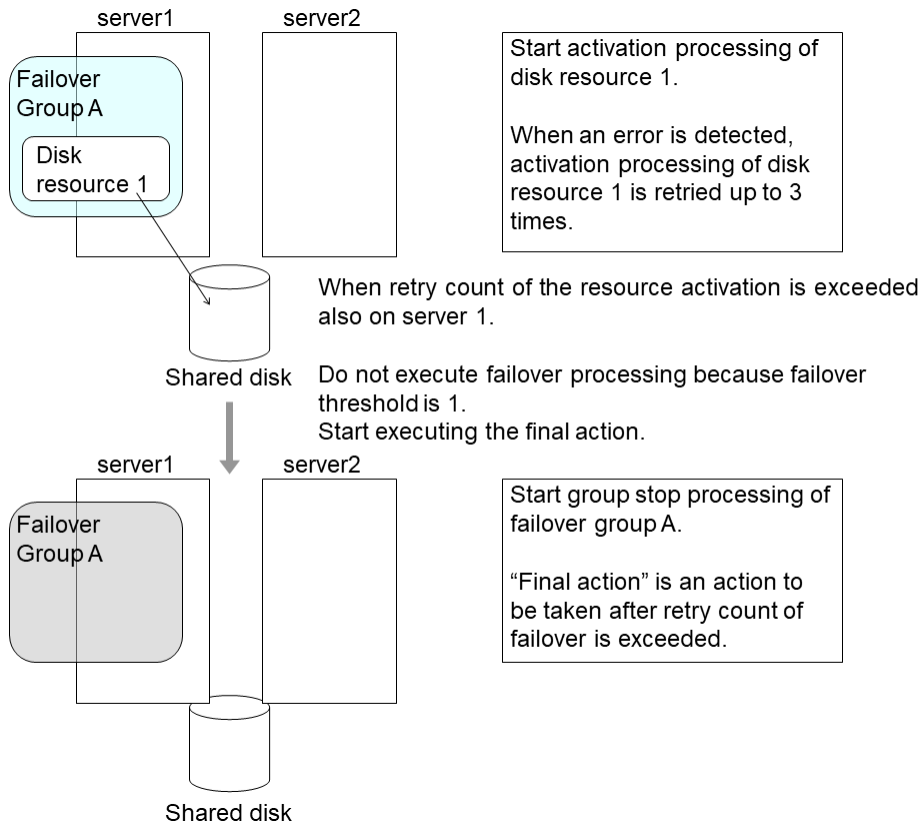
server1

server2

Failover Group A

Disk resource 1

Start activation processing of disk resource 1.

When an error is detected, activation processing of disk resource 1 is retried up to 3 times.

When retry count of the resource activation is exceeded also on server 1.

Shared disk

Do not execute failover processing because failover threshold is 1.
Start executing the final action.

server1

server2

Failover Group A

Start group stop processing of failover group A.

“Final action” is an action to be taken after retry count of failover is exceeded.

Shared disk